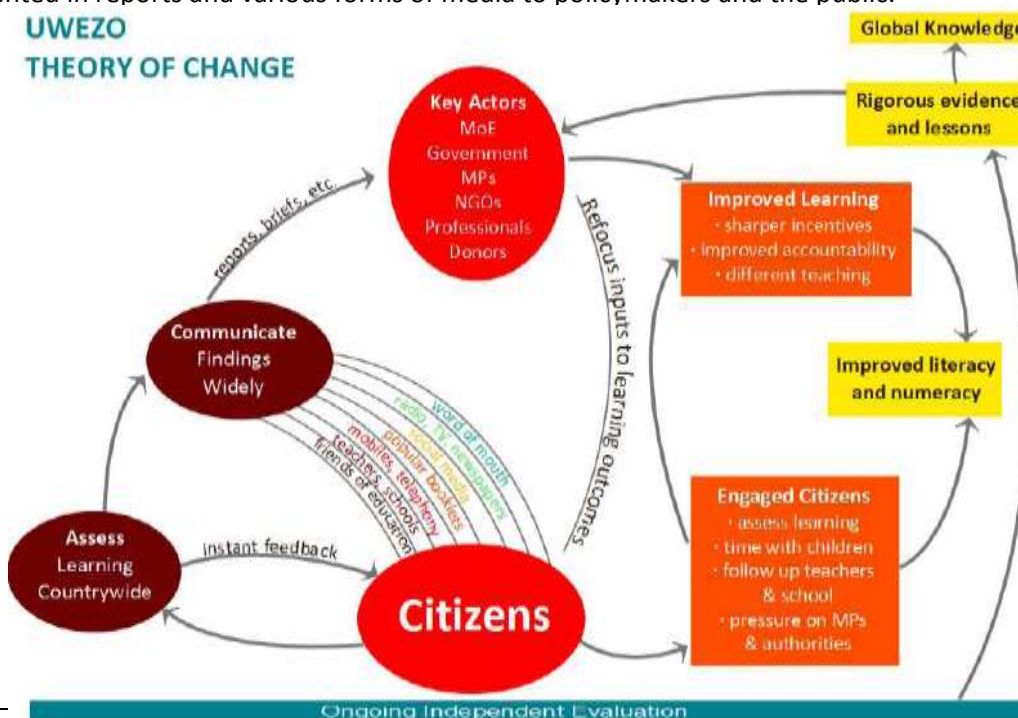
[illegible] in reports and various forms of media to policymakers and the public.

UWEZO
THEORY OF CHANGE

Global Knowledge

Rigorous evidence and lessons

Key Actors
MoE
Government
MPs
NGOs
Professionals
Donors

reports, briefs, etc.

Refocus inputs to learning outcomes

Improved Learning
· sharper incentives
· improved accountability
· different teaching

Communicate Findings Widely

Improved literacy and numeracy

word of mouth
radio, TV, newspapers
social media
popular booklets
mobiles, telephony
teachers, schools
friends of education

Assess Learning Countrywide

instant feedback

Citizens

Engaged Citizens
· assess learning
· time with children
· follow up teachers & school
· pressure on MPs & authorities

Ongoing Independent Evaluation